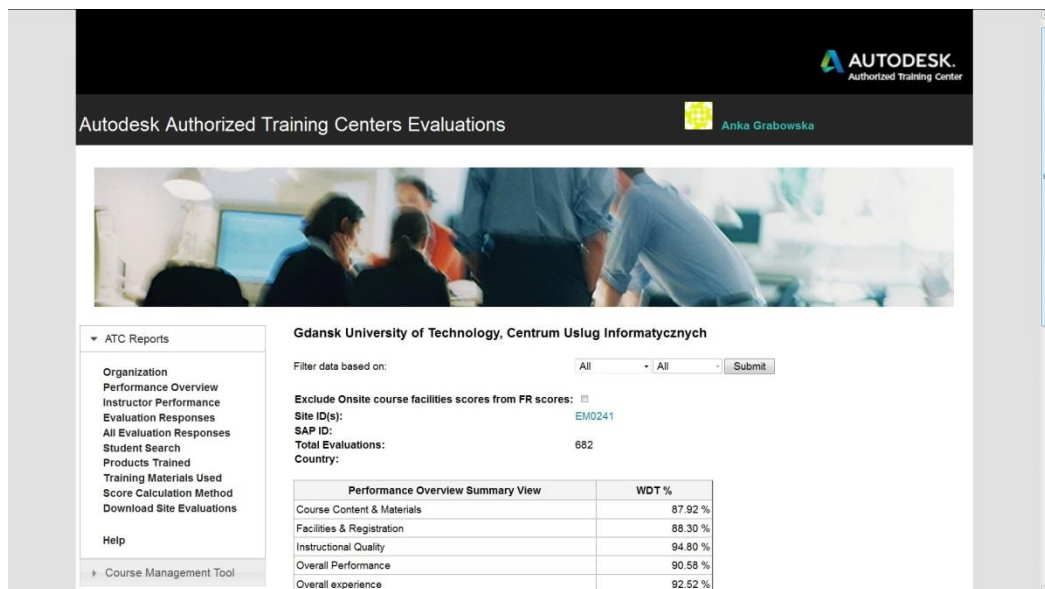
AUTODESK.
Authorized Training Center

Autodesk Authorized Training Centers Evaluations

Anka Grabowska

ATC Reports

Organization
Performance Overview
Instructor Performance
Evaluation Responses
All Evaluation Responses
Student Search
Products Trained
Training Materials Used
Score Calculation Method
Download Site Evaluations

Help

Course Management Tool

Gdansk University of Technology, Centrum Uslug Informatycznych

Filter data based on: All All Submit

Exclude Onsite course facilities scores from FR scores:
Site ID(s): EM0241
SAP ID:
Total Evaluations: 682
Country:

| Performance Overview Summary View | WDT % |
|---|---|
| Course Content & Materials | 87.92 % |
| Facilities & Registration | 88.30 % |
| Instructional Quality | 94.80 % |
| Overall Performance | 90.58 % |
| Overall experience | 92.52 % |